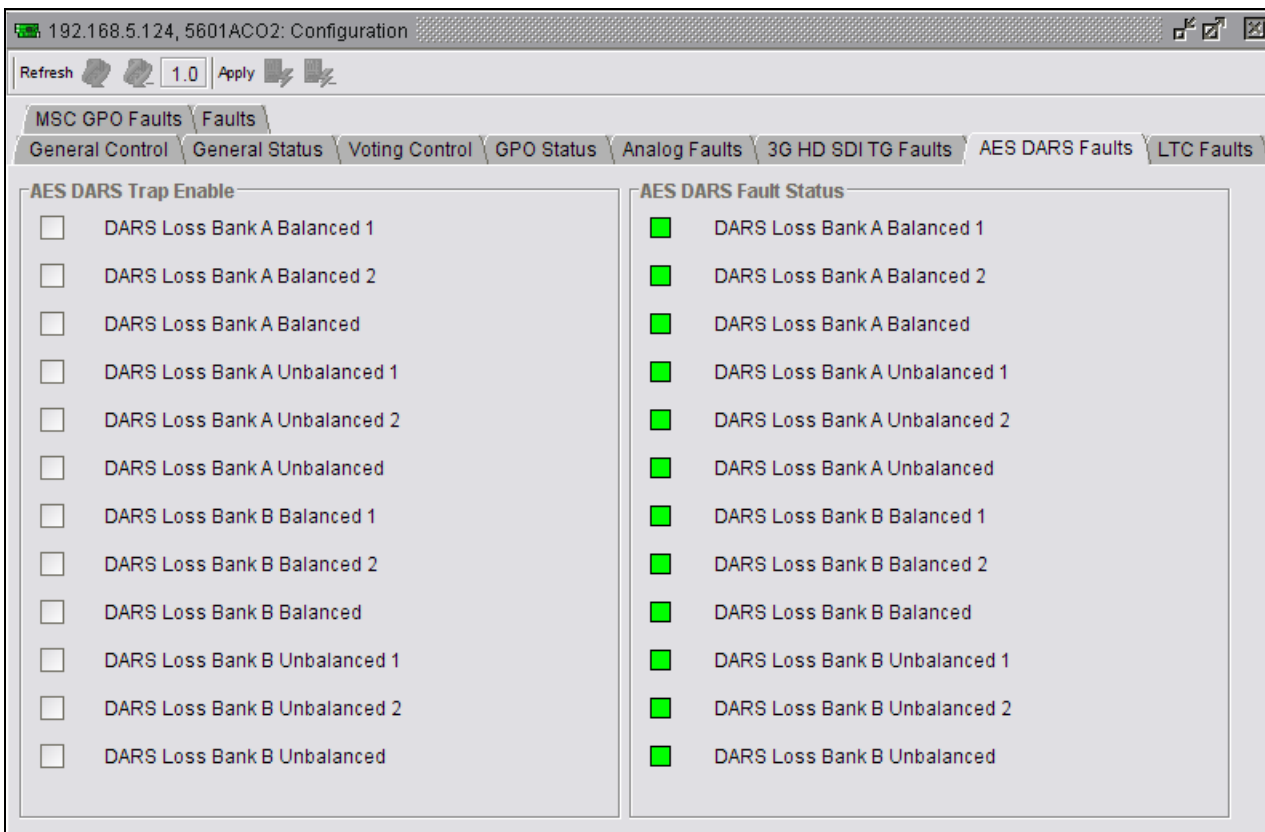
192.168.5.124, 5601ACO2: Configuration

Refresh 1.0 Apply

MSC GPO Faults | Faults
General Control | General Status | Voting Control | GPO Status | Analog Faults | 3G HD SDI TG Faults | AES DARS Faults | LTC Faults

AES DARS Trap Enable

DARS Loss Bank A Balanced 1
DARS Loss Bank A Balanced 2
DARS Loss Bank A Balanced
DARS Loss Bank A Unbalanced 1
DARS Loss Bank A Unbalanced 2
DARS Loss Bank A Unbalanced
DARS Loss Bank B Balanced 1
DARS Loss Bank B Balanced 2
DARS Loss Bank B Balanced
DARS Loss Bank B Unbalanced 1
DARS Loss Bank B Unbalanced 2
DARS Loss Bank B Unbalanced

AES DARS Fault Status

DARS Loss Bank A Balanced 1
DARS Loss Bank A Balanced 2
DARS Loss Bank A Balanced
DARS Loss Bank A Unbalanced 1
DARS Loss Bank A Unbalanced 2
DARS Loss Bank A Unbalanced
DARS Loss Bank B Balanced 1
DARS Loss Bank B Balanced 2
DARS Loss Bank B Balanced
DARS Loss Bank B Unbalanced 1
DARS Loss Bank B Unbalanced 2
DARS Loss Bank B Unbalanced